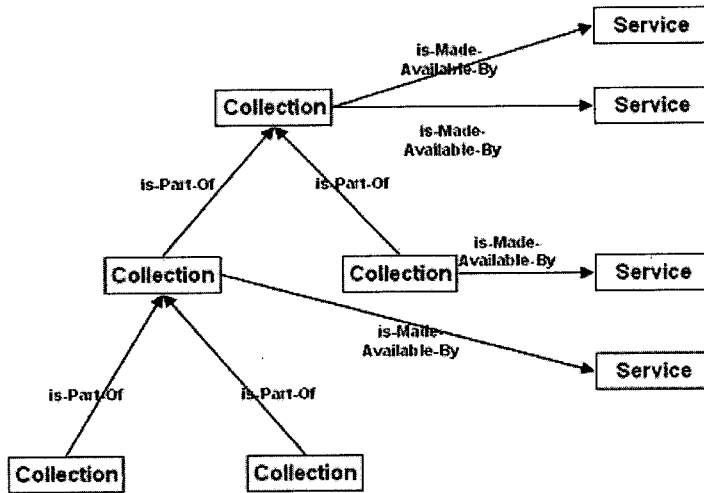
Service

is-Made-Available-By

Collection

Service

is-Made-Available-By

is-Part-Of

is-Part-Of

is-Made-Available-By

Collection

Collection

Service

is-Made-Available-By

Service

is-Part-Of

is-Part-Of

Collection

Collection